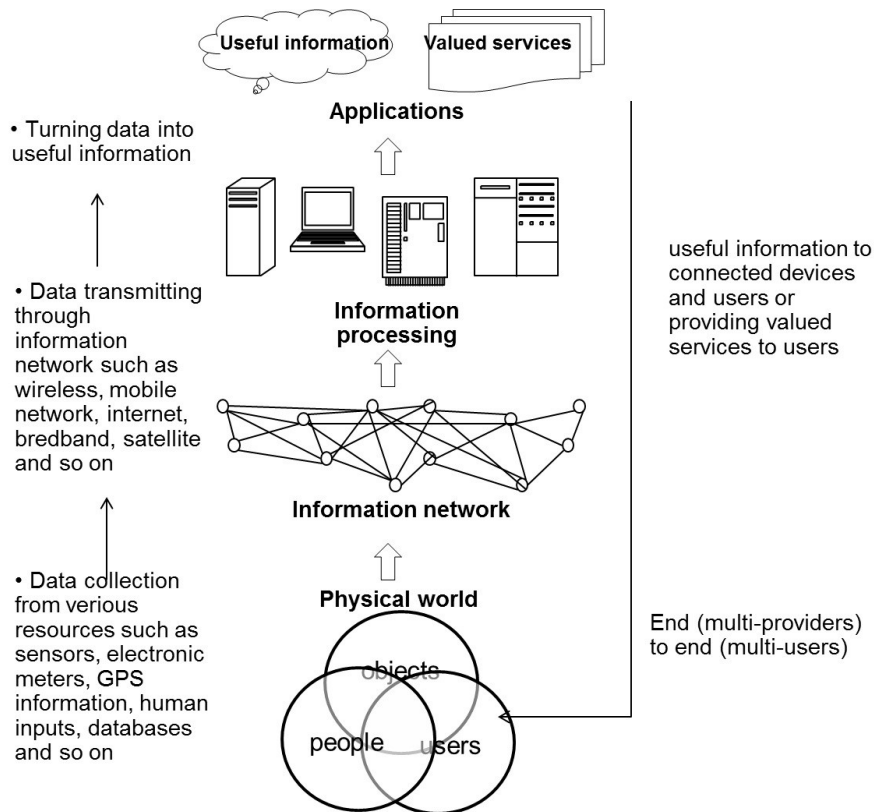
Useful information

Valued services

Applications

• Turning data into useful information

useful information to connected devices and users or providing valued services to users

• Data transmitting through information network such as wireless, mobile network, internet, bredband, satellite and so on

Information processing

Information network

• Data collection from verious resources such as sensors, electronic meters, GPS information, human inputs, databases and so on

Physical world

End (multi-providers) to end (multi-users)

objects

people

users